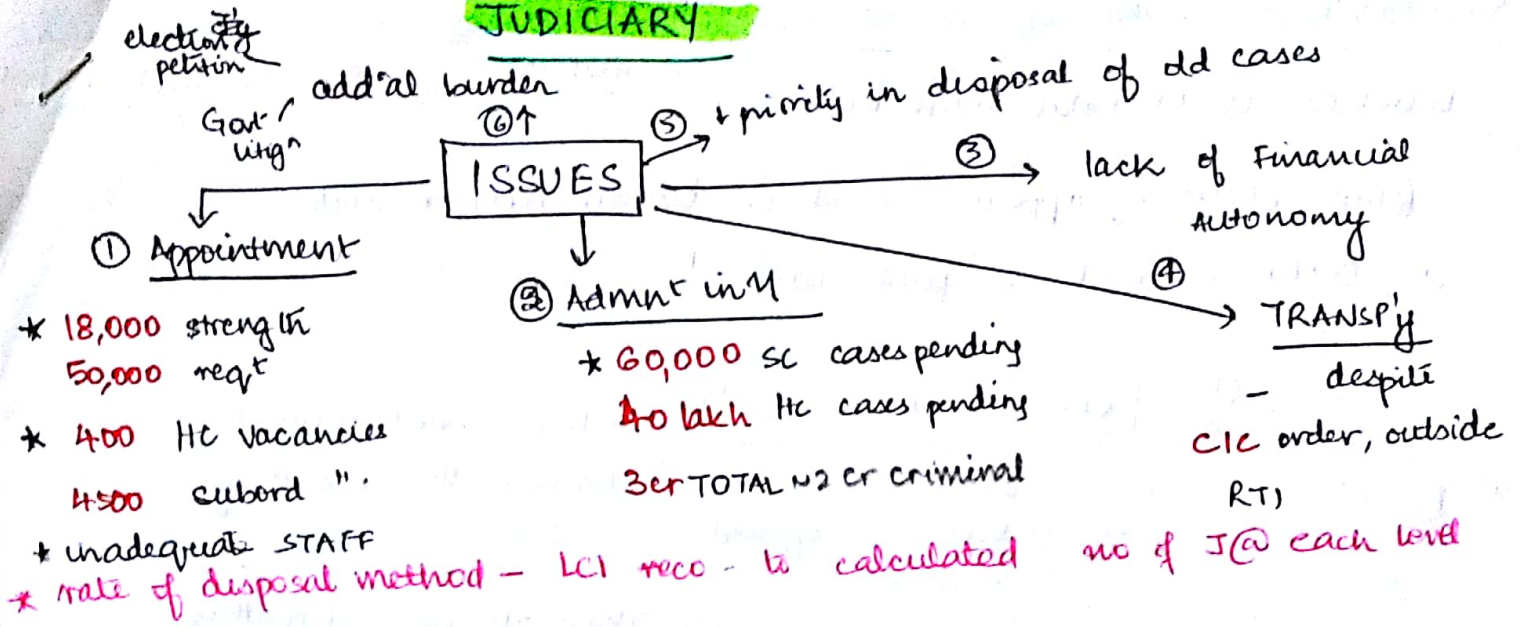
JUDICIARY

electoral petition

Govt / litign

add'al burden

⑥↑

⑤ ↑ priority in disposal of old cases

ISSUES

③ → lack of Financial Autonomy

① Appointment

* 18,000 strength
50,000 reqt

* 400 HC vacancies
4500 subord ".

* inadequate STAFF

② Admnt inf

* 60,000 SC cases pending
40 lakh HC cases pending
3cr TOTAL ~2 cr criminal

④

TRANSP'y

- despite CIC order, outside RTI

* rate of disposal method - LCI reco - to calculated no of J@ each level